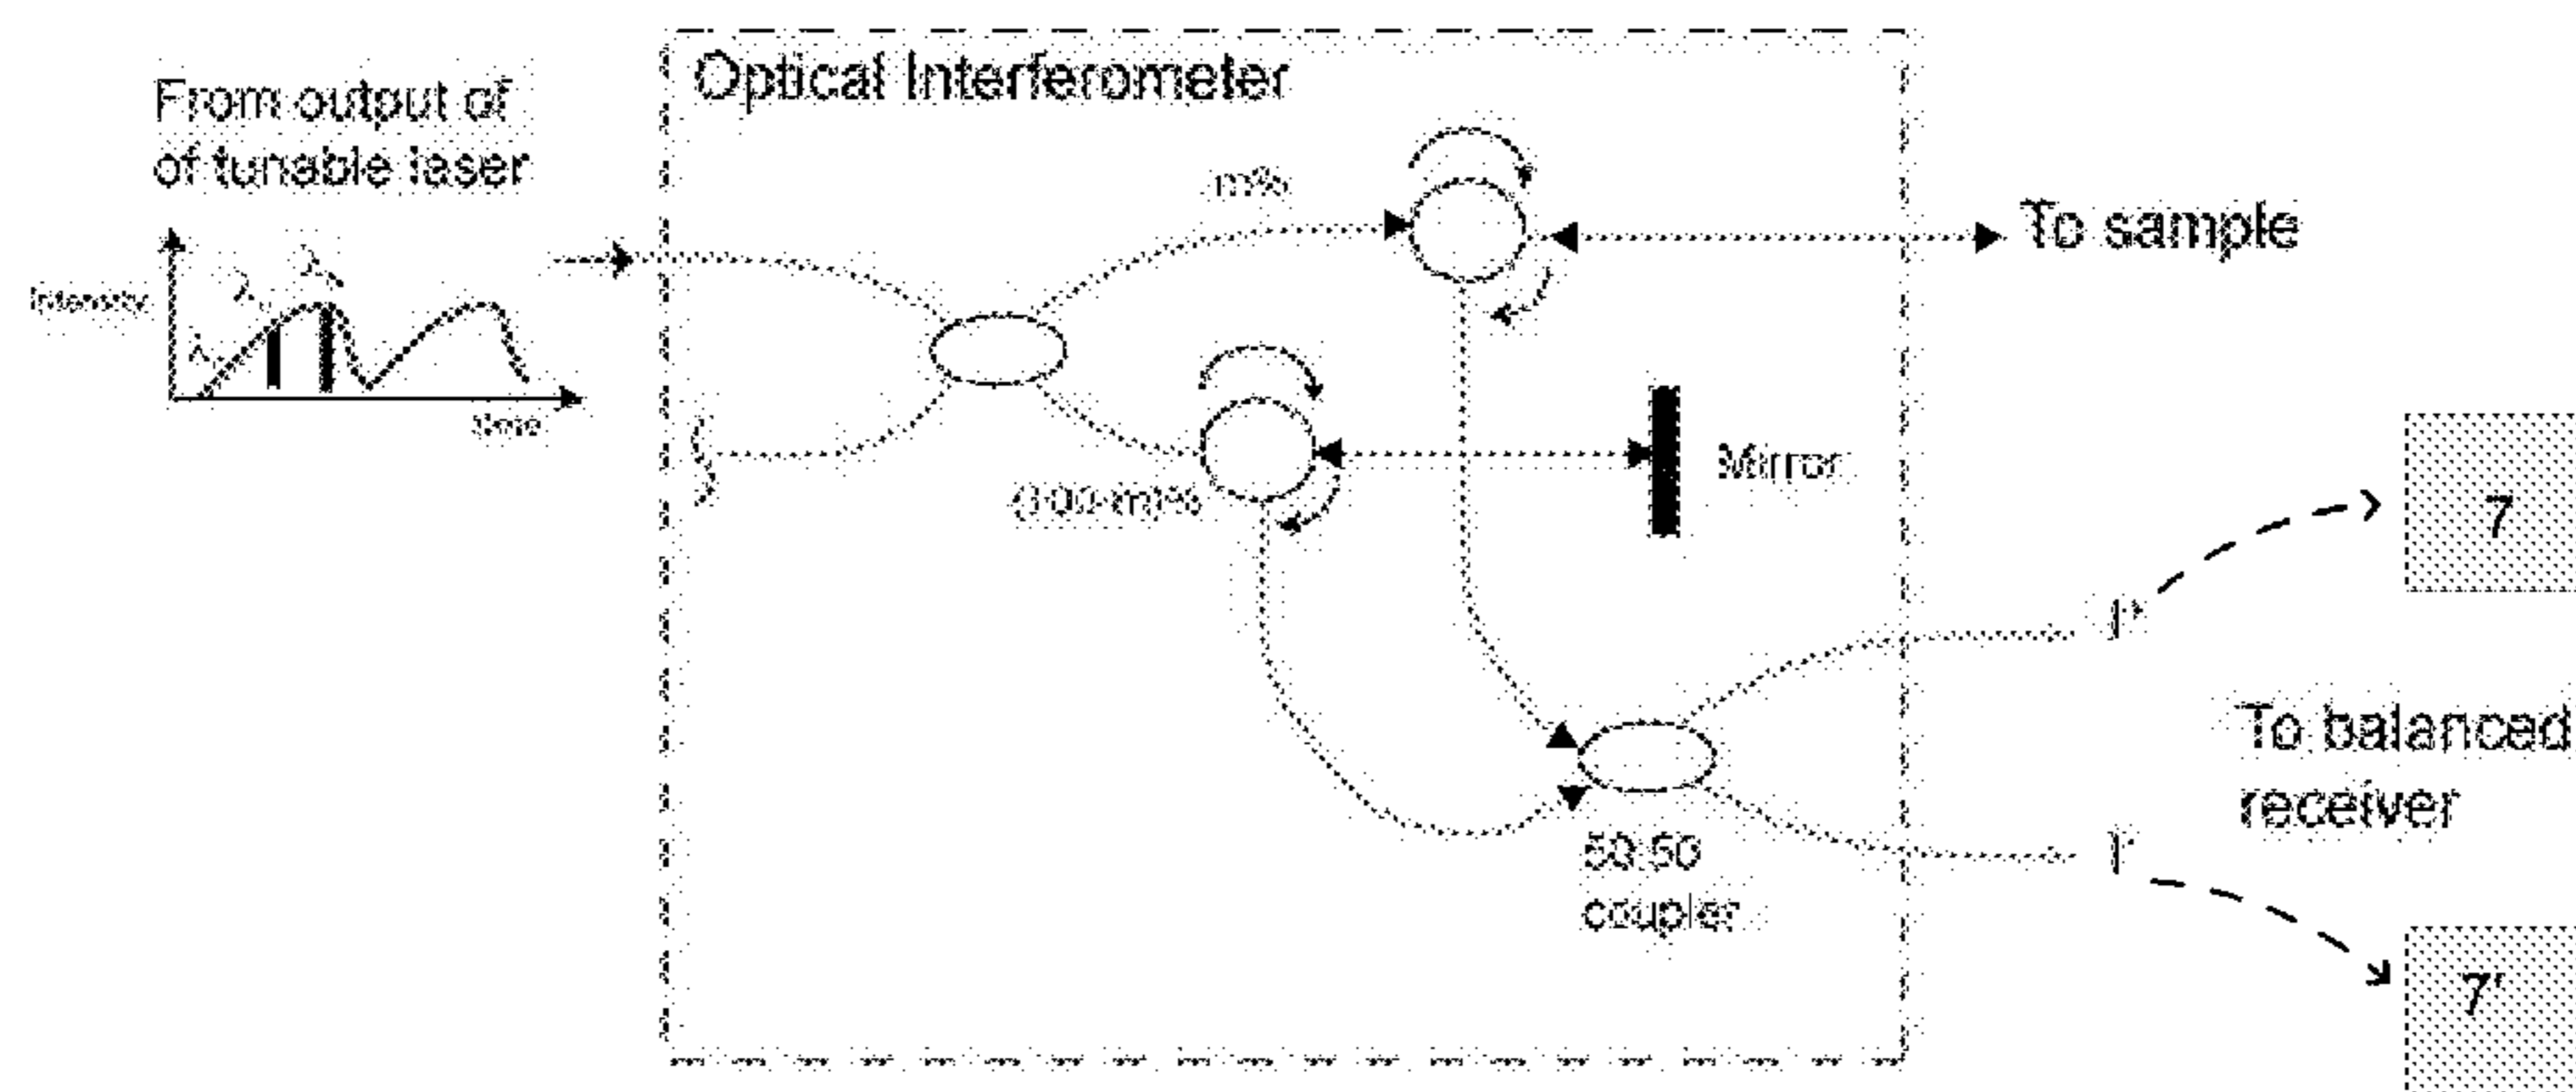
From output of of tunable laser

Intensity

$\lambda_1$

$\lambda_2$

$\lambda_3$

time

Optical Interferometer

m%

To sample

(100-m)%

Mirror

$I^+$

7

To balanced receiver

50:50 coupler

$I^-$

7'